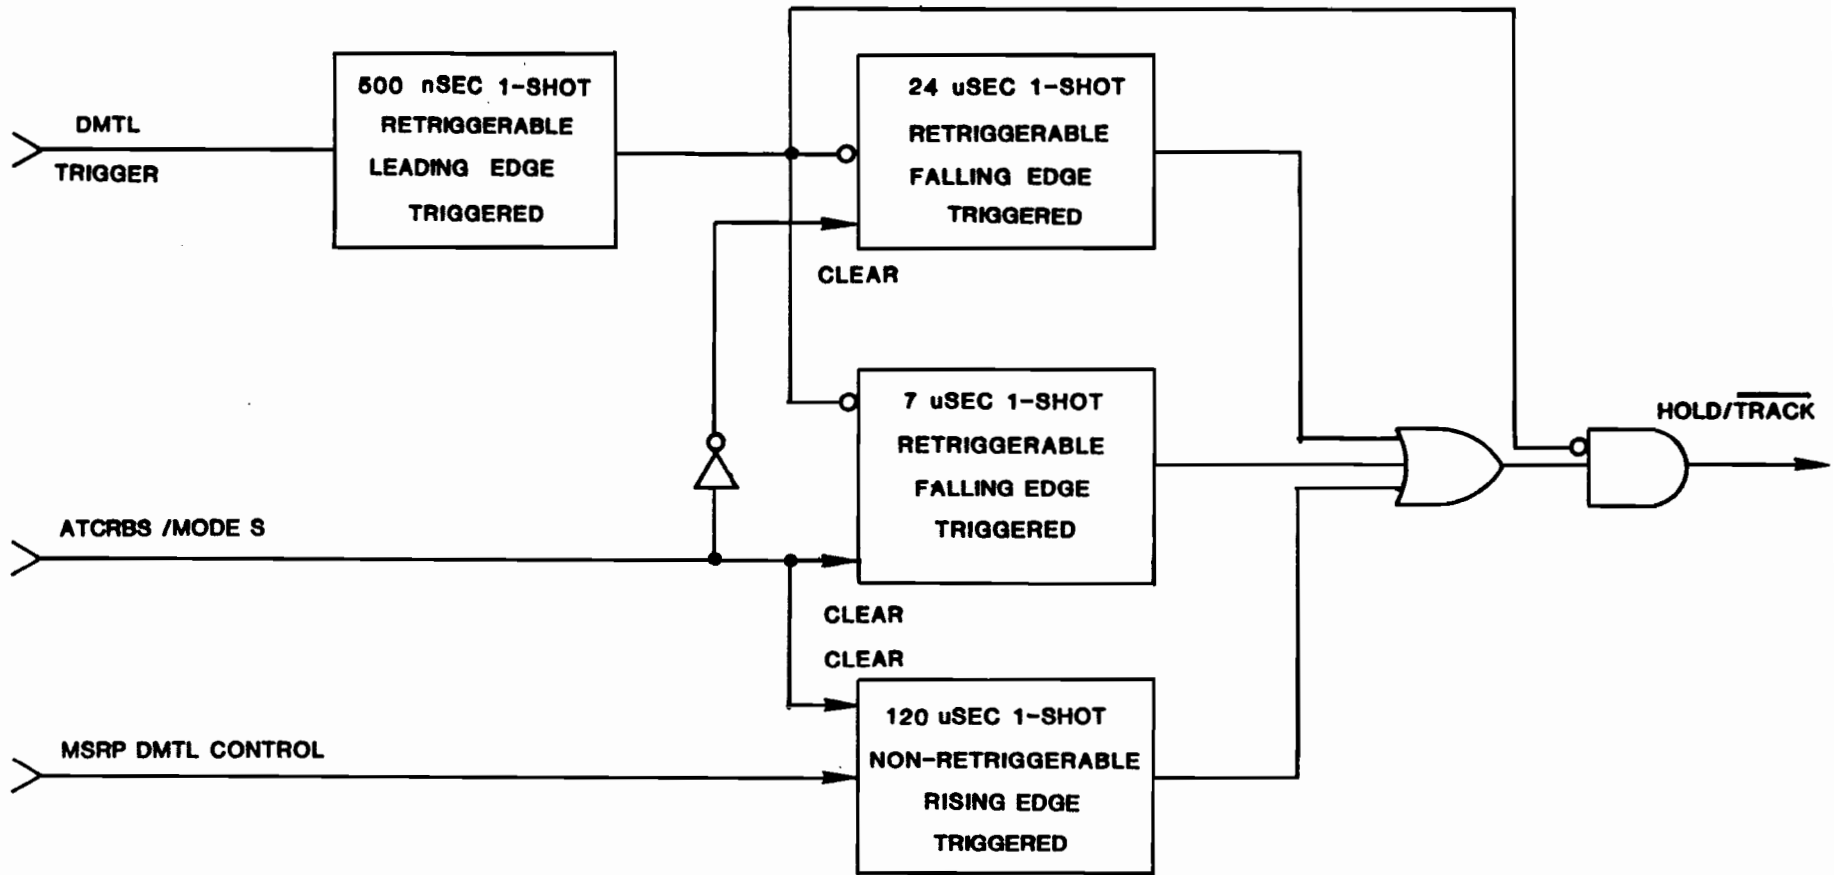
DMTL TRIGGER

500 nSEC 1-SHOT RETRIGGERABLE LEADING EDGE TRIGGERED

24 uSEC 1-SHOT RETRIGGERABLE FALLING EDGE TRIGGERED

CLEAR

7 uSEC 1-SHOT RETRIGGERABLE FALLING EDGE TRIGGERED

ATCRBS /MODE S

CLEAR

CLEAR

120 uSEC 1-SHOT NON-RETRIGGERABLE RISING EDGE TRIGGERED

MSRP DMTL CONTROL

HOLD/$\overline{\text{TRACK}}$